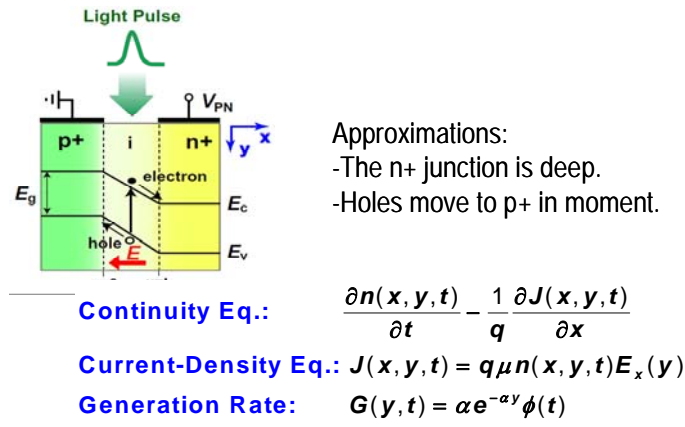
Light Pulse

$V_{PN}$

p+

i

n+

x

y

electron

$E_g$

$E_c$

hole

$E$

$E_v$

Approximations:
-The n+ junction is deep.
-Holes move to p+ in moment.

Continuity Eq.: $\frac{\partial n(x,y,t)}{\partial t} - \frac{1}{q}\frac{\partial J(x,y,t)}{\partial x}$

Current-Density Eq.: $J(x,y,t) = q\mu n(x,y,t)E_x(y)$

Generation Rate: $G(y,t) = \alpha e^{-\alpha y}\phi(t)$